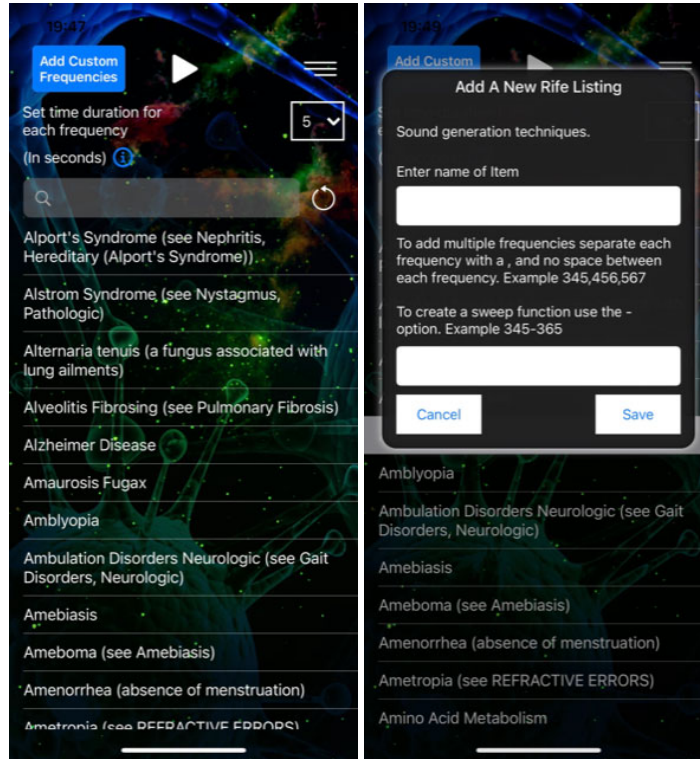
19:47

Add Custom Frequencies

Set time duration for each frequency

5

(In seconds)

Alport's Syndrome (see Nephritis, Hereditary (Alport's Syndrome))

Alstrom Syndrome (see Nystagmus, Pathologic)

Alternaria tenuis (a fungus associated with lung ailments)

Alveolitis Fibrosing (see Pulmonary Fibrosis)

Alzheimer Disease

Amaurosis Fugax

Amblyopia

Ambulation Disorders Neurologic (see Gait Disorders, Neurologic)

Amebiasis

Ameboma (see Amebiasis)

Amenorrhea (absence of menstruation)

Ametropia (see REFRACTIVE ERRORS)

19:49

Add Custom

Add A New Rife Listing

Sound generation techniques.

Enter name of Item

To add multiple frequencies separate each frequency with a , and no space between each frequency. Example 345,456,567

To create a sweep function use the - option. Example 345-365

Cancel

Save

Amblyopia

Ambulation Disorders Neurologic (see Gait Disorders, Neurologic)

Amebiasis

Ameboma (see Amebiasis)

Amenorrhea (absence of menstruation)

Ametropia (see REFRACTIVE ERRORS)

Amino Acid Metabolism